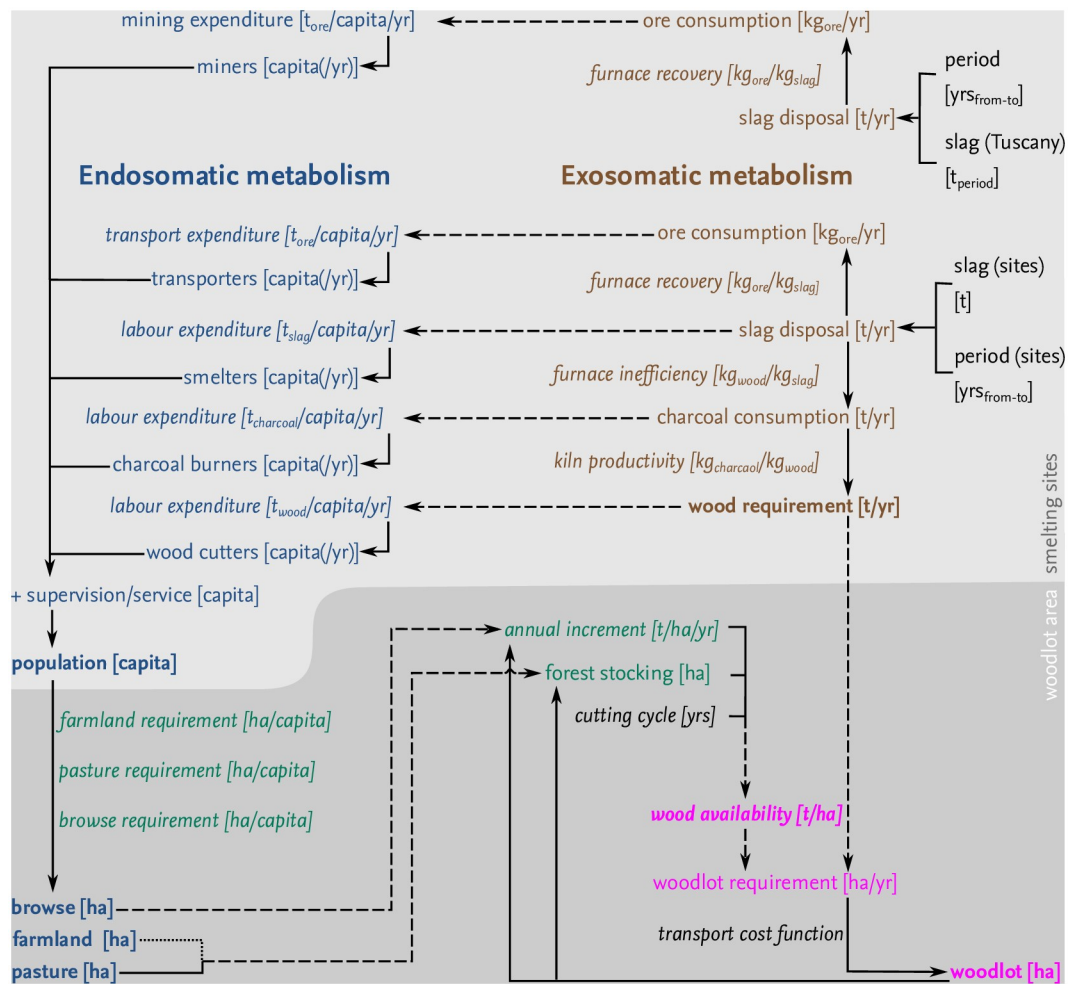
mining expenditure [$t_{ore}$/capita/yr]
ore consumption [$kg_{ore}$/yr]
miners [capita(/yr)]
furnace recovery [$kg_{ore}$/$kg_{slag}$]
period [$yrs_{from-to}$]
slag disposal [t/yr]
slag (Tuscany) [$t_{period}$]

Endosomatic metabolism

Exosomatic metabolism

transport expenditure [$t_{ore}$/capita/yr]
ore consumption [$kg_{ore}$/yr]
slag (sites) [t]
transporters [capita(/yr)]
furnace recovery [$kg_{ore}$/$kg_{slag}$]
labour expenditure [$t_{slag}$/capita/yr]
slag disposal [t/yr]
period (sites) [$yrs_{from-to}$]
smelters [capita(/yr)]
furnace inefficiency [$kg_{wood}$/$kg_{slag}$]
labour expenditure [$t_{charcoal}$/capita/yr]
charcoal consumption [t/yr]
charcoal burners [capita(/yr)]
kiln productivity [$kg_{charcaol}$/$kg_{wood}$]
labour expenditure [$t_{wood}$/capita/yr]
wood requirement [t/yr]
wood cutters [capita(/yr)]
smelting sites
+ supervision/service [capita]
woodlot area
annual increment [t/ha/yr]
population [capita]
forest stocking [ha]
cutting cycle [yrs]
farmland requirement [ha/capita]
pasture requirement [ha/capita]
browse requirement [ha/capita]
wood availability [t/ha]
woodlot requirement [ha/yr]
browse [ha]
farmland [ha]
transport cost function
pasture [ha]
woodlot [ha]